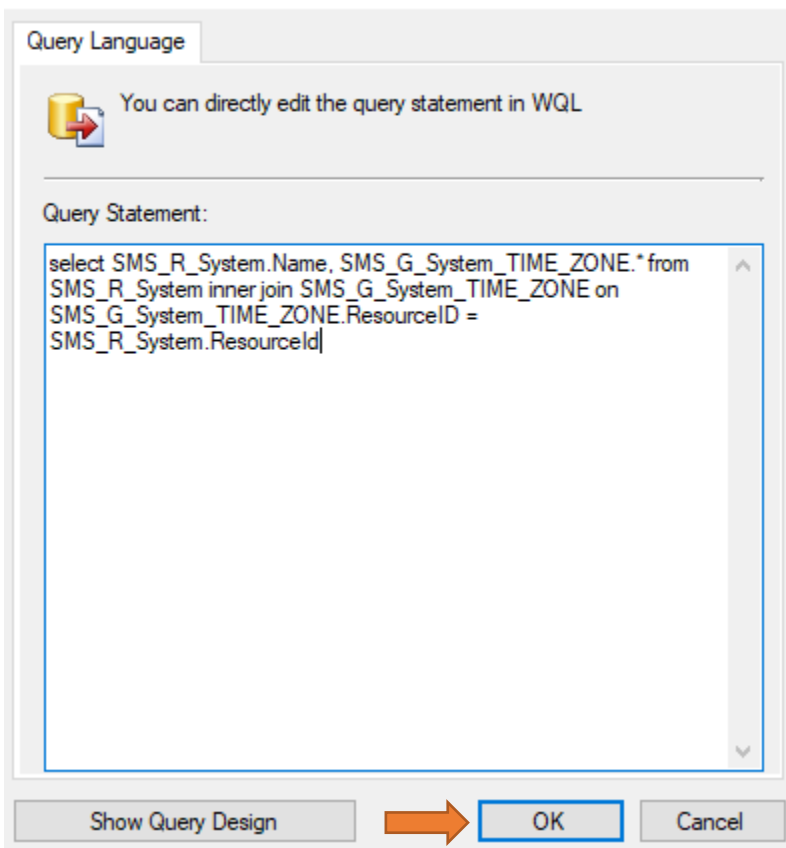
Query Language

You can directly edit the query statement in WQL

Query Statement:

select SMS_R_System.Name, SMS_G_System_TIME_ZONE.* from SMS_R_System inner join SMS_G_System_TIME_ZONE on SMS_G_System_TIME_ZONE.ResourceID = SMS_R_System.ResourceId

Show Query Design

OK

Cancel